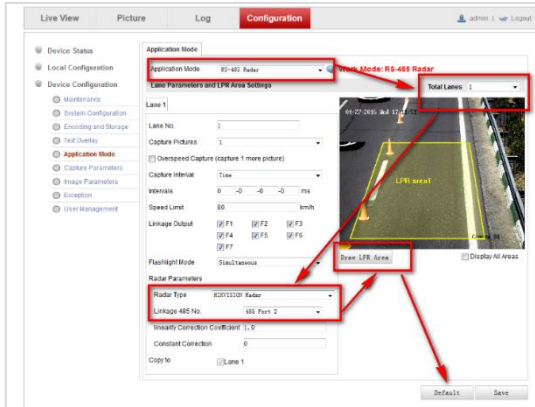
Live View | Picture | Log | Configuration | admin | Logout

Device Status
Local Configuration
Device Configuration
Maintenance
System Configuration
Encoding and Storage
Text Overlay
Application Mode
Capture Parameters
Image Parameters
Exception
User Management

Application Mode

Application Mode | RS-485 Radar

Work Mode: RS-485 Radar

Lane Parameters and LPR Area Settings

Total Lanes | 1

Lane 1

Lane No. | 1
Capture Pictures | 1
Overspeed Capture (capture 1 more picture)
Capture Interval | Time
Intervals | 0 -0 -0 -0 ms
Speed Limit | 80 km/h
Linkage Output | F1 F2 F3 F4 F5 F6 F7
Flashlight Mode | Simultaneous

Radar Parameters
Radar Type | HIKVISION Radar
Linkage 485 No. | 485 Port 2
linearity Correction Coefficient | 1.0
Constant Correction | 0
Copy to | Lane 1

04-27-2015 Wed 17:
LPR Area1

Draw LPR Area
Display All Areas

Default | Save